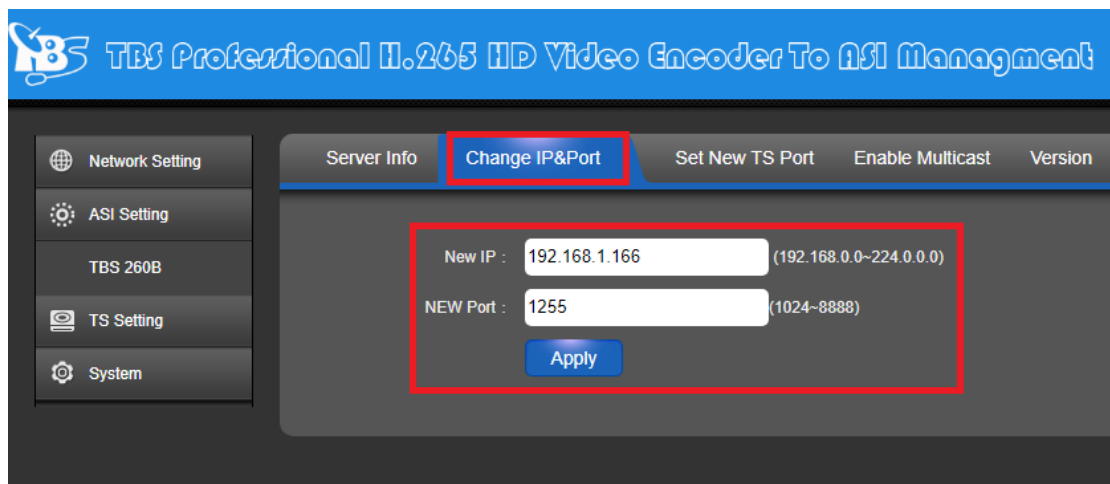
TBS TBS Professional H.265 HD Video Encoder To ASI Managment

Network Setting
ASI Setting
TBS 260B
TS Setting
System

Server Info
Change IP&Port
Set New TS Port
Enable Multicast
Version

New IP : 192.168.1.166 (192.168.0.0~224.0.0.0)
NEW Port : 1255 (1024~8888)
Apply